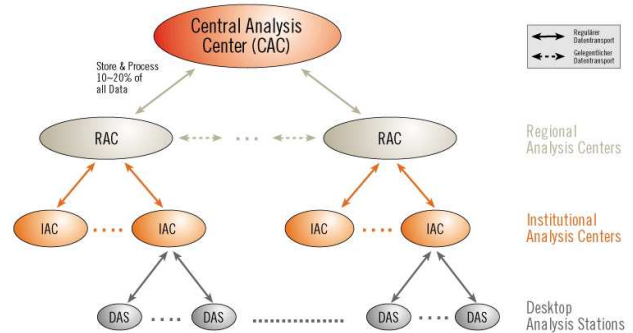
Central Analysis Center (CAC)

Regulärer Datentransport

Gelegentlicher Datentransport

Store & Process 10~20% of all Data

RAC

RAC

Regional Analysis Centers

IAC

IAC

IAC

IAC

Institutional Analysis Centers

DAS

DAS

DAS

DAS

Desktop Analysis Stations